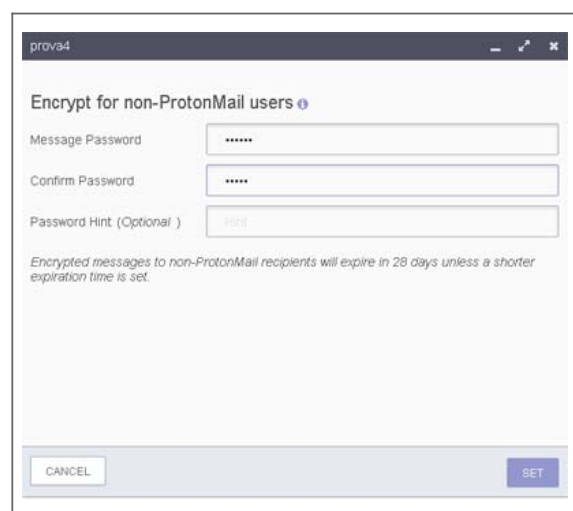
prova4

Encrypt for non-ProtonMail users

Message Password ••••••

Confirm Password •••••

Password Hint (Optional ) Hint

Encrypted messages to non-ProtonMail recipients will expire in 28 days unless a shorter expiration time is set.

CANCEL

SET